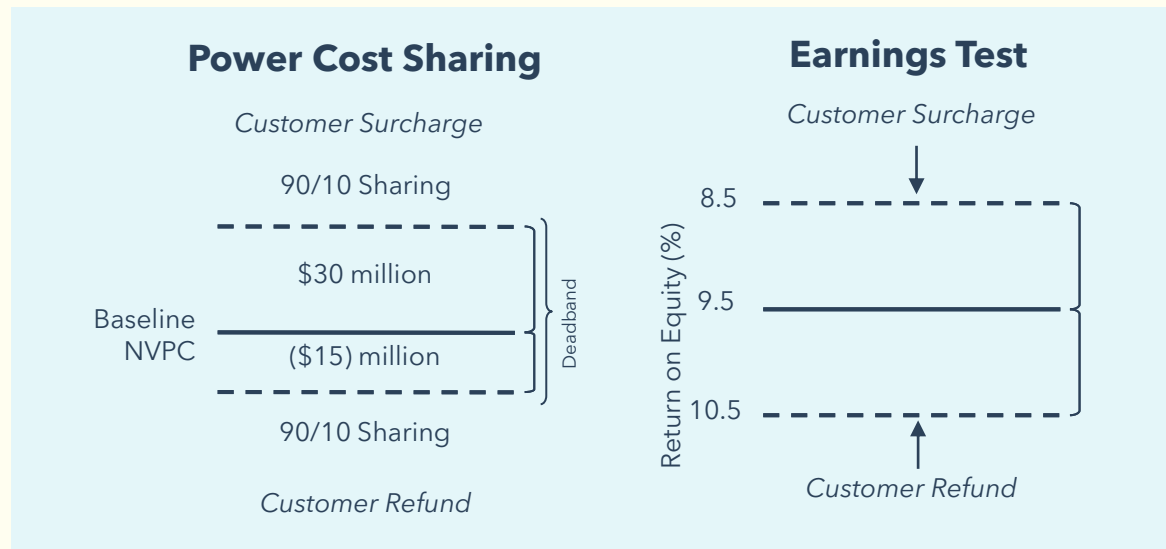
Power Cost Sharing

Customer Surcharge

90/10 Sharing

$30 million

Baseline NVPC

($15) million

Deadband

90/10 Sharing

Customer Refund

Earnings Test

Customer Surcharge

8.5

9.5

10.5

Return on Equity (%)

Customer Refund